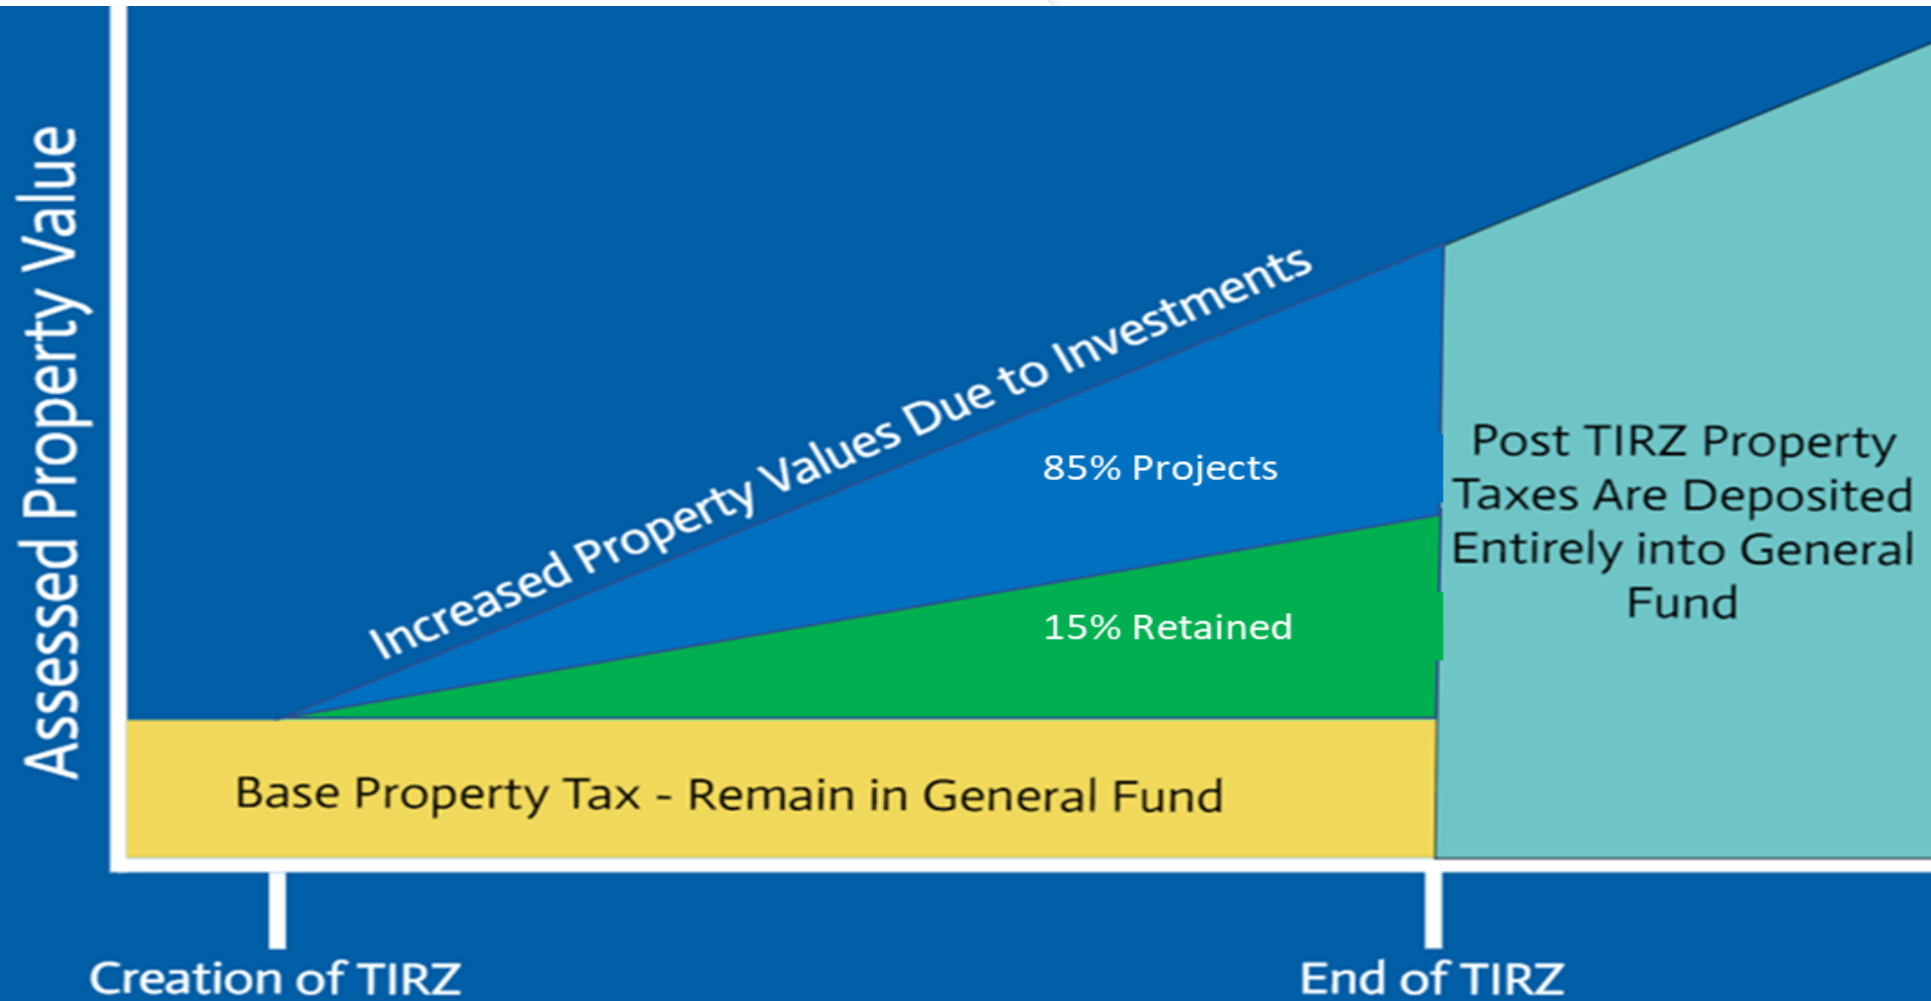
Assessed Property Value

Increased Property Values Due to Investments

85% Projects

15% Retained

Post TIRZ Property Taxes Are Deposited Entirely into General Fund

Base Property Tax - Remain in General Fund

Creation of TIRZ

End of TIRZ